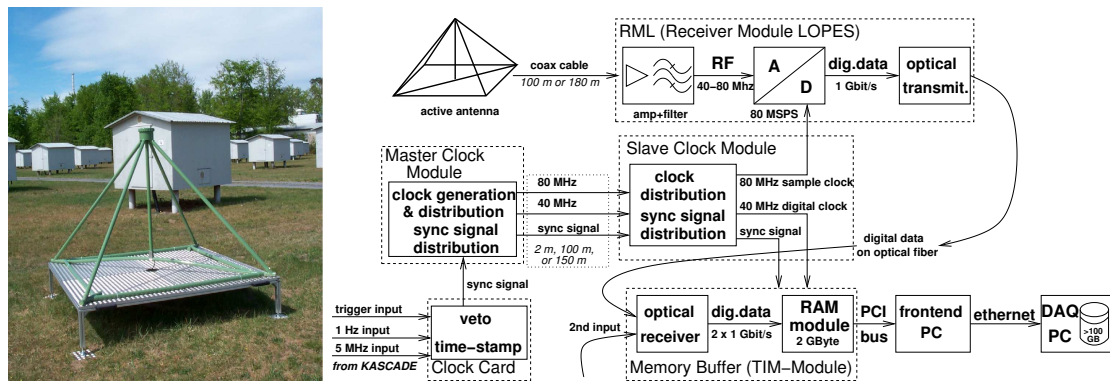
RML (Receiver Module LOPES)

coax cable
100 m or 180 m

active antenna

RF
40–80 Mhz

amp+filter

A
D

80 MSPS

dig.data
1 Gbit/s

optical
transmit.

Master Clock Module

clock generation
& distribution
sync signal
distribution

80 MHz
40 MHz
sync signal
2 m, 100 m, or 150 m

Slave Clock Module

clock
distribution
sync signal
distribution

80 MHz sample clock
40 MHz digital clock
sync signal

digital data
on optical fiber

sync signal

trigger input
1 Hz input
5 MHz input
from KASCADE

veto
time-stamp
Clock Card

2nd input

optical
receiver

dig.data
2 x 1 Gbit/s

RAM
module
2 GByte

PCI
bus

frontend
PC

ethernet

DAQ
PC
>100 GB

Memory Buffer (TIM-Module)